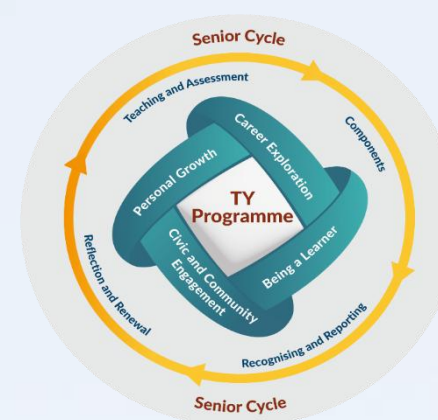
Senior Cycle

Teaching and Assessment

Components

Recognising and Reporting

Reflection and Renewal

Senior Cycle

Personal Growth

Career Exploration

Being a Learner

Civic and Community Engagement

TY Programme